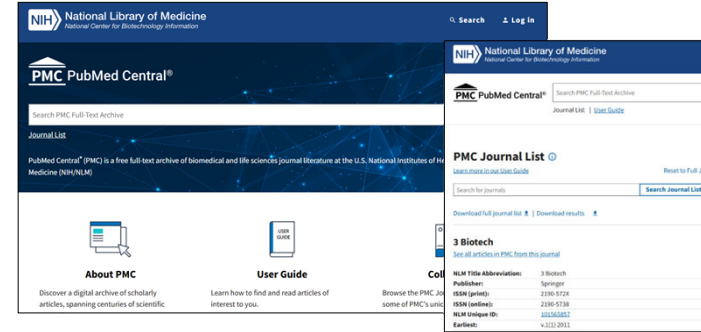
NIH National Library of Medicine
National Center for Biotechnology Information

Search Log in

PMC PubMed Central®

Search PMC Full-Text Archive

Journal List

PubMed Central® (PMC) is a free full-text archive of biomedical and life sciences journal literature at the U.S. National Institutes of He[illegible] Medicine (NIH/NLM)

About PMC
Discover a digital archive of scholarly articles, spanning centuries of scientific

USER GUIDE

User Guide
Learn how to find and read articles of interest to you.

Coll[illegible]
Browse the PMC Jo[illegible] some of PMC's unic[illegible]

NIH National Library of Medicine
National Center for Biotechnology Information

PMC PubMed Central®

Search PMC Full-Text Archive

Journal List | User Guide

PMC Journal List

Learn more in our User Guide

Reset to Full J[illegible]

Search for journals

Search Journal List

Download full journal list | Download results

3 Biotech
See all articles in PMC from this journal

| | |
|---|---|
| NLM Title Abbreviation: | 3 Biotech |
| Publisher: | Springer |
| ISSN (print): | 2190-572X |
| ISSN (online): | 2190-5738 |
| NLM Unique ID: | 101565857 |
| Earliest: | v.1(1) 2011 |